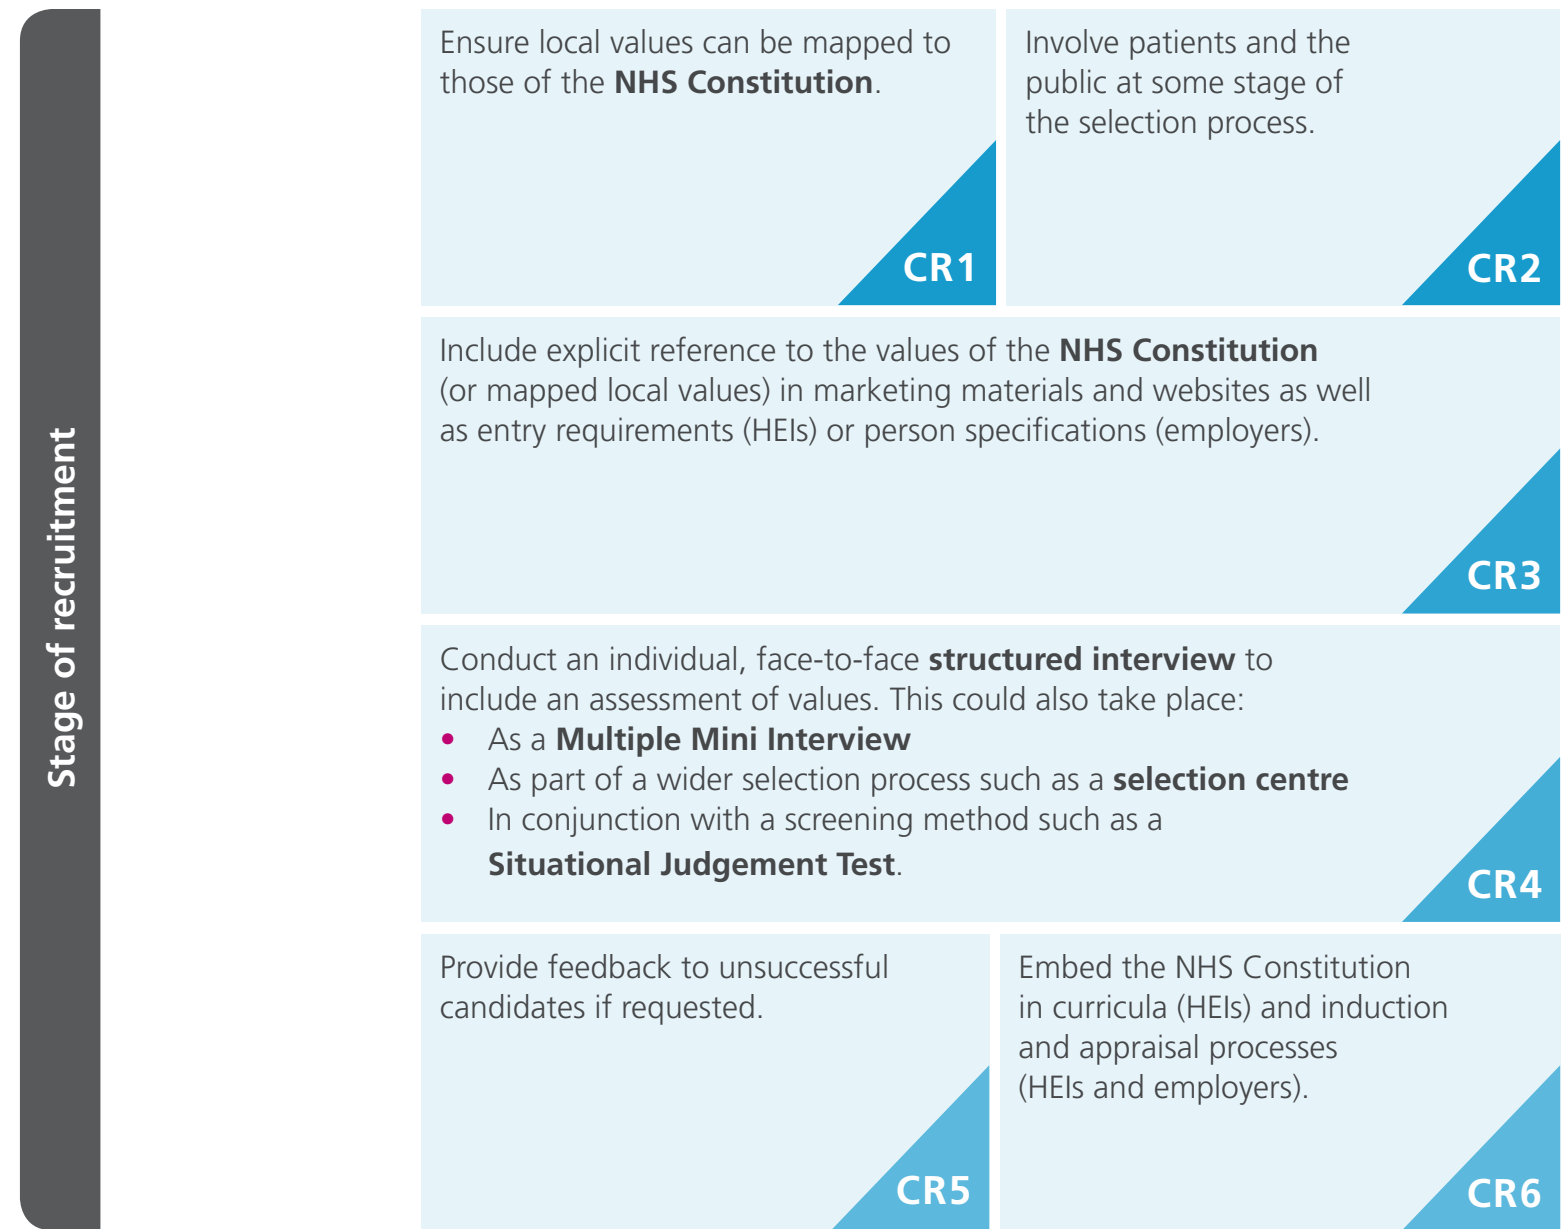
Stage of recruitment

Ensure local values can be mapped to those of the NHS Constitution.

CR1

Involve patients and the public at some stage of the selection process.

CR2

Include explicit reference to the values of the NHS Constitution (or mapped local values) in marketing materials and websites as well as entry requirements (HEIs) or person specifications (employers).

CR3

Conduct an individual, face-to-face structured interview to include an assessment of values. This could also take place:
- As a Multiple Mini Interview
- As part of a wider selection process such as a selection centre
- In conjunction with a screening method such as a Situational Judgement Test.

CR4

Provide feedback to unsuccessful candidates if requested.

CR5

Embed the NHS Constitution in curricula (HEIs) and induction and appraisal processes (HEIs and employers).

CR6